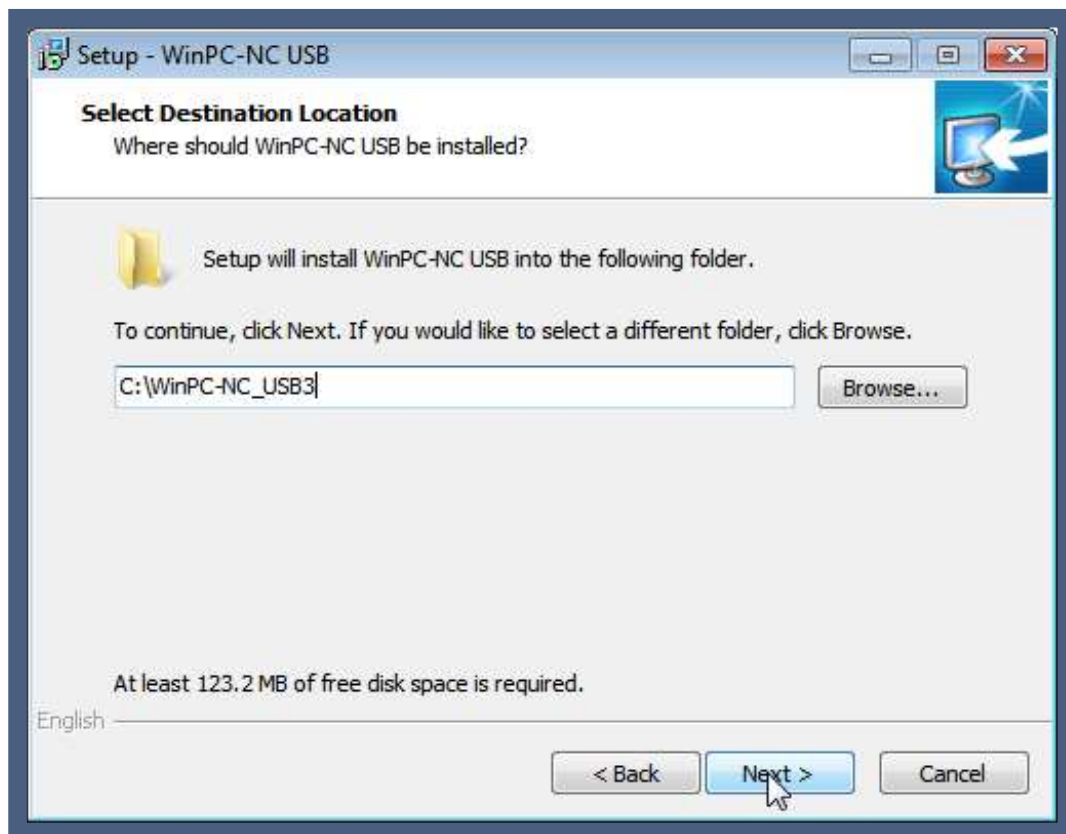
Setup - WinPC-NC USB

Select Destination Location
Where should WinPC-NC USB be installed?

Setup will install WinPC-NC USB into the following folder.

To continue, click Next. If you would like to select a different folder, click Browse.

C:\WinPC-NC_USB3

Browse...

At least 123.2 MB of free disk space is required.

English

< Back

Next >

Cancel